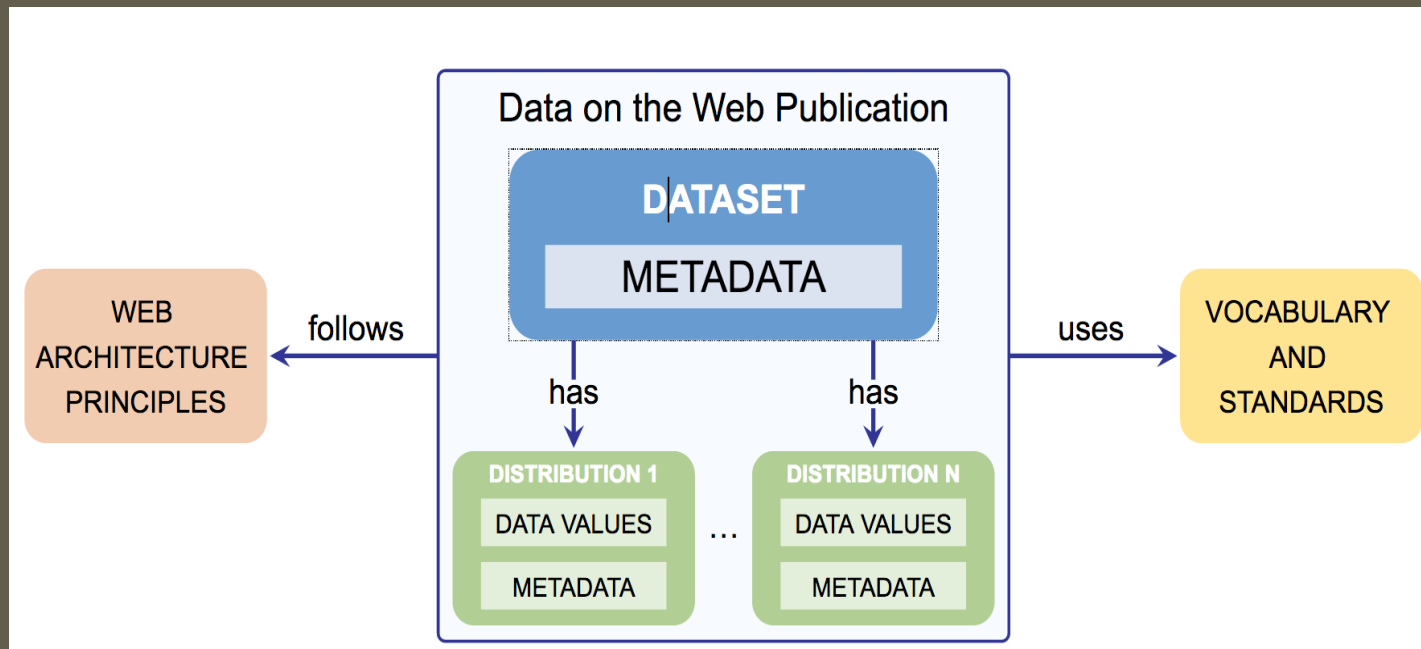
Data on the Web Publication

DATASET

METADATA

WEB ARCHITECTURE PRINCIPLES

follows

uses

VOCABULARY AND STANDARDS

has

has

DISTRIBUTION 1

DATA VALUES

METADATA

…

DISTRIBUTION N

DATA VALUES

METADATA